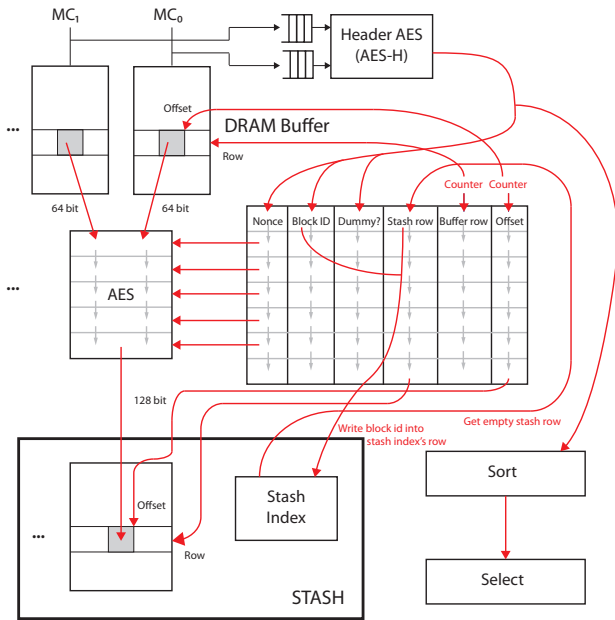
$MC_1$

$MC_0$

Header AES (AES-H)

...

Offset

DRAM Buffer

Row

64 bit

64 bit

Counter

Counter

Nonce

Block ID

Dummy?

Stash row

Buffer row

Offset

...

AES

128 bit

Write block id into stash index's row

Get empty stash row

Sort

Offset

...

Stash Index

Row

Select

STASH